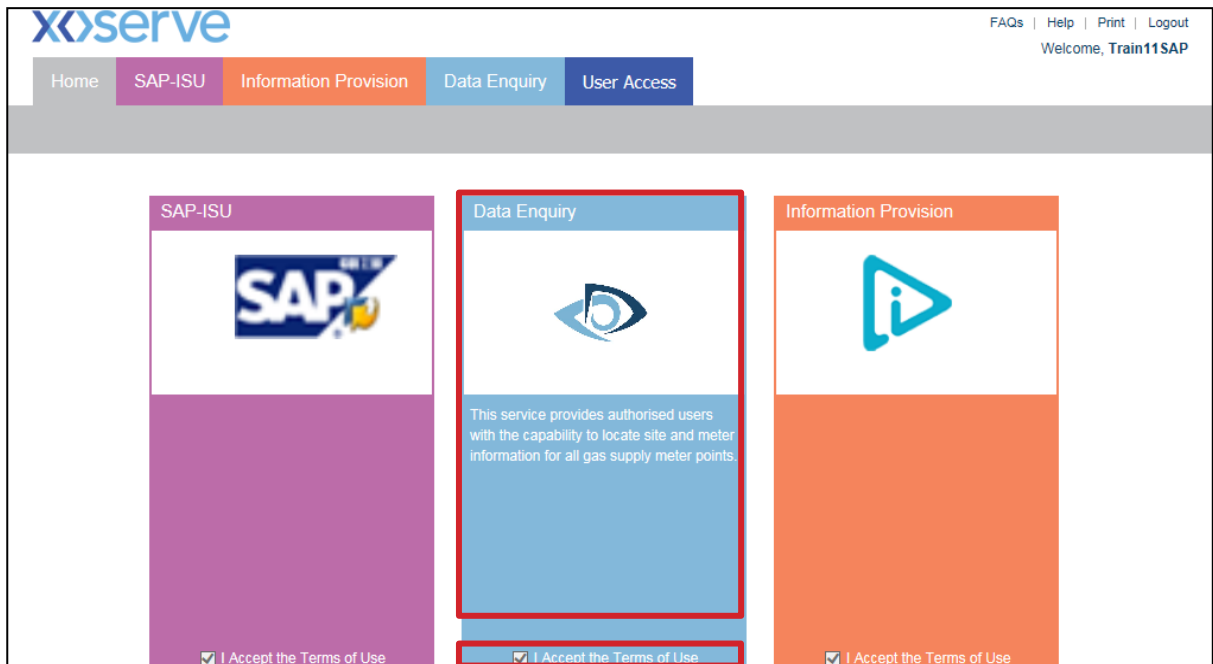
xoserve

FAQs | Help | Print | Logout

Welcome, Train11SAP

Home SAP-ISU Information Provision Data Enquiry User Access

SAP-ISU

SAP

Data Enquiry

This service provides authorised users with the capability to locate site and meter information for all gas supply meter points.

Information Provision

I Accept the Terms of Use

I Accept the Terms of Use

I Accept the Terms of Use